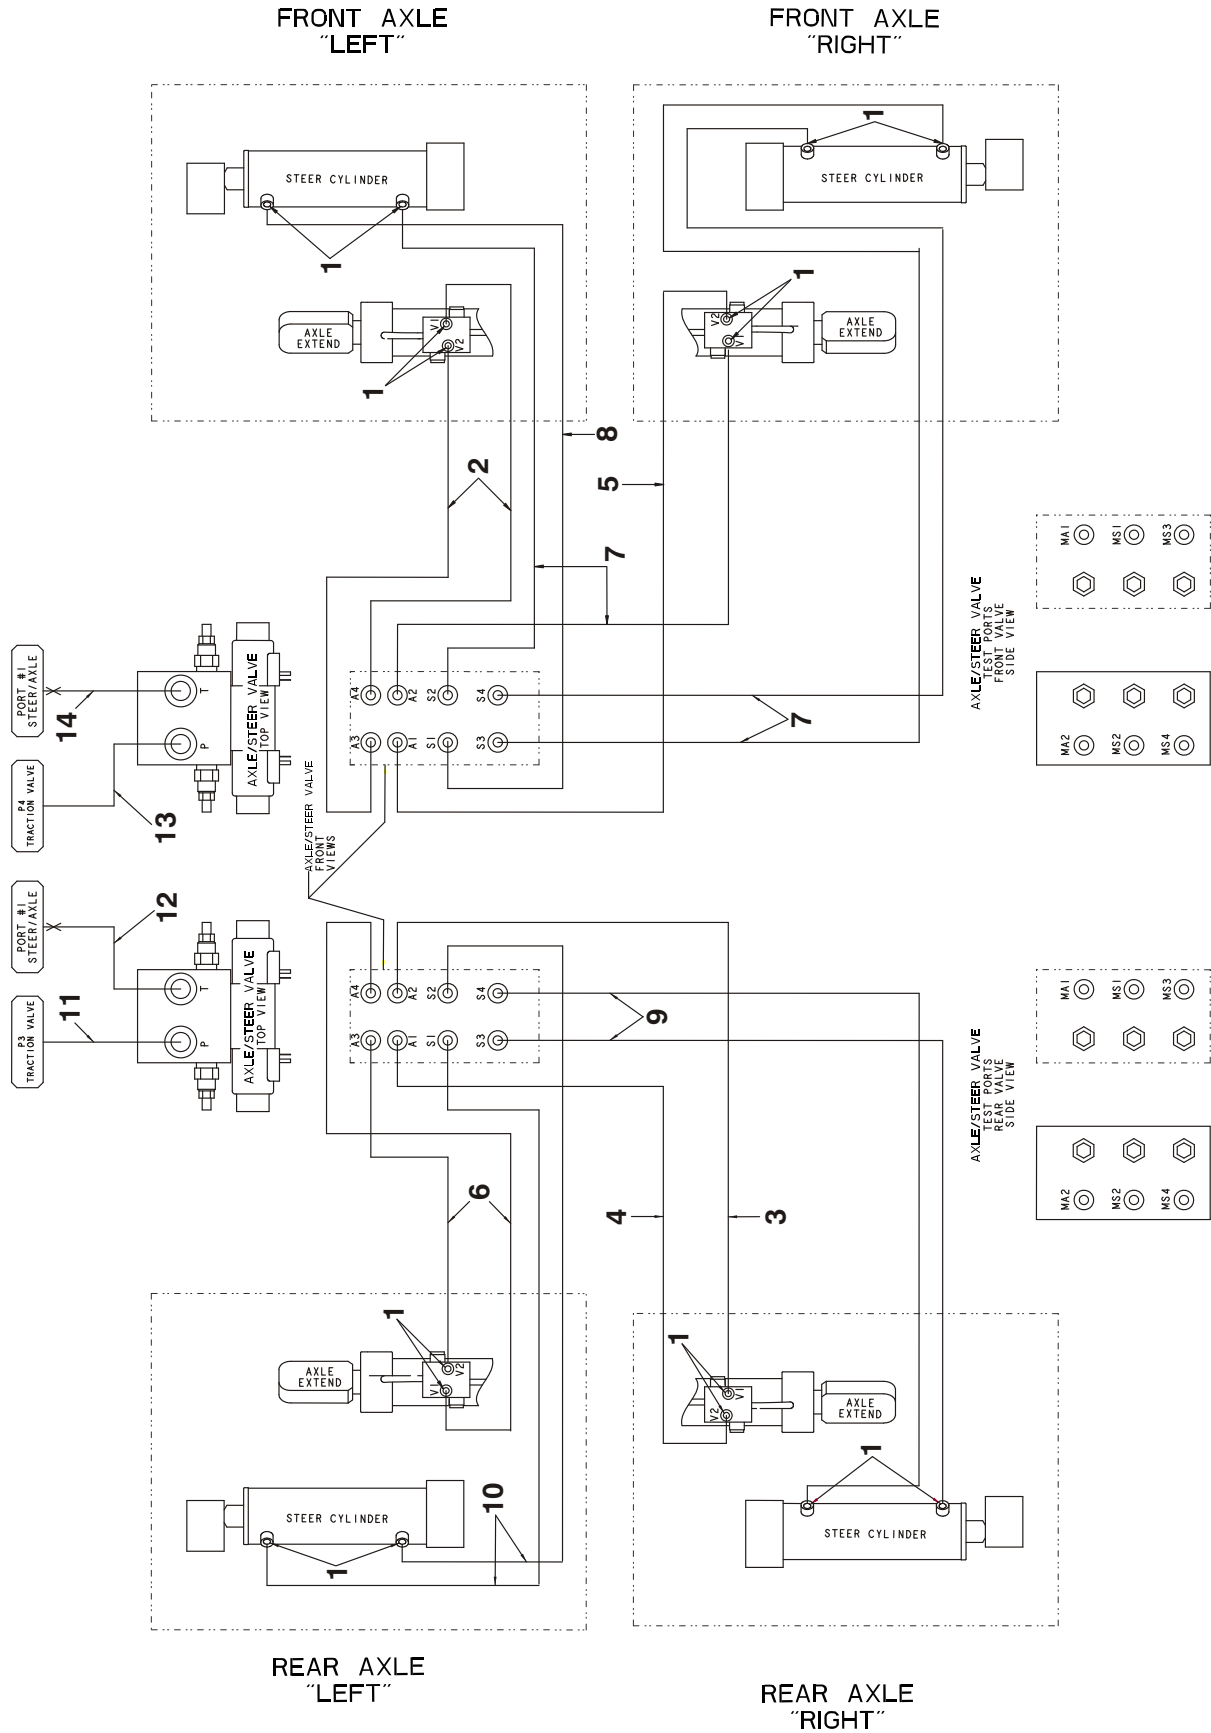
FRONT AXLE
"LEFT"

FRONT AXLE
"RIGHT"

STEER CYLINDER

1

AXLE EXTEND

V1
V2

1

STEER CYLINDER

1

1

V2
V1

AXLE EXTEND

8

2

5

7

MA1 MS1 MS3

AXLE/STEER VALVE
TEST PORTS
FRONT VALVE
SIDE VIEW

MA2 MS2 MS4

PORT #1
STEER/AXLE

14

T

P

AXLE/STEER VALVE
TOP VIEW

P4
TRACTION VALVE

13

A4 A2 S2 S4
A3 A1 S1 S3

7

AXLE/STEER VALVE
FRONT
VIEWS

PORT #1
STEER/AXLE

12

T

P

AXLE/STEER VALVE
TOP VIEW

P3
TRACTION VALVE

11

A4 A2 S2 S4
A3 A1 S1 S3

9

MA1 MS1 MS3

AXLE/STEER VALVE
TEST PORTS
REAR VALVE
SIDE VIEW

MA2 MS2 MS4

6

4

3

1

AXLE EXTEND

V1
V2

1

V1
V2

AXLE EXTEND

STEER CYLINDER

10

1

1

STEER CYLINDER

REAR AXLE
"LEFT"

REAR AXLE
"RIGHT"